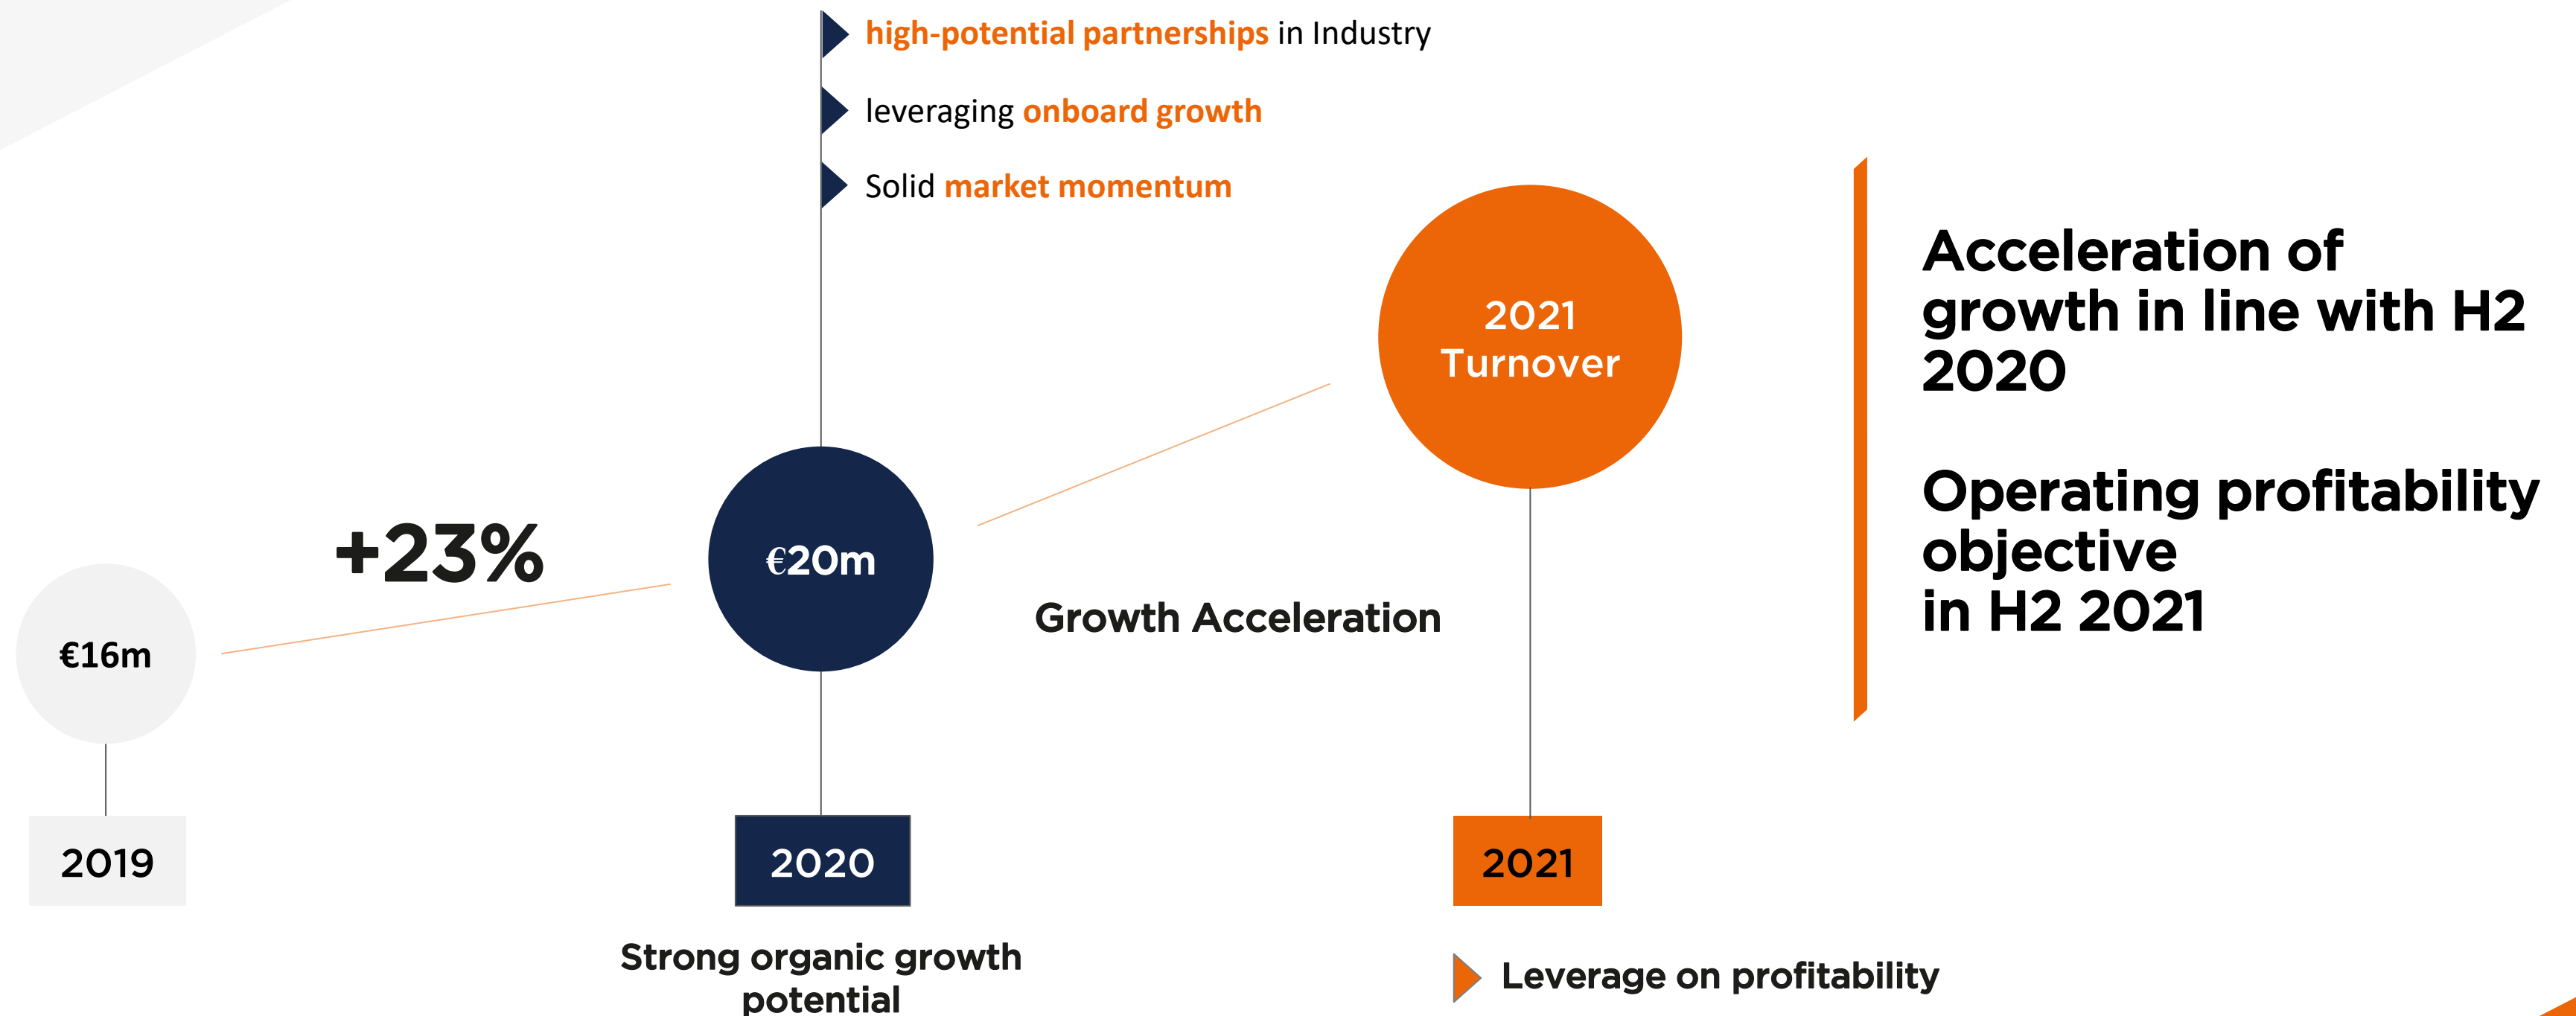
high-potential partnerships in Industry

leveraging onboard growth

Solid market momentum

2021 Turnover

Acceleration of growth in line with H2 2020

Operating profitability objective in H2 2021

+23%

€16m

€20m

Growth Acceleration

2019

2020

2021

Strong organic growth potential

Leverage on profitability